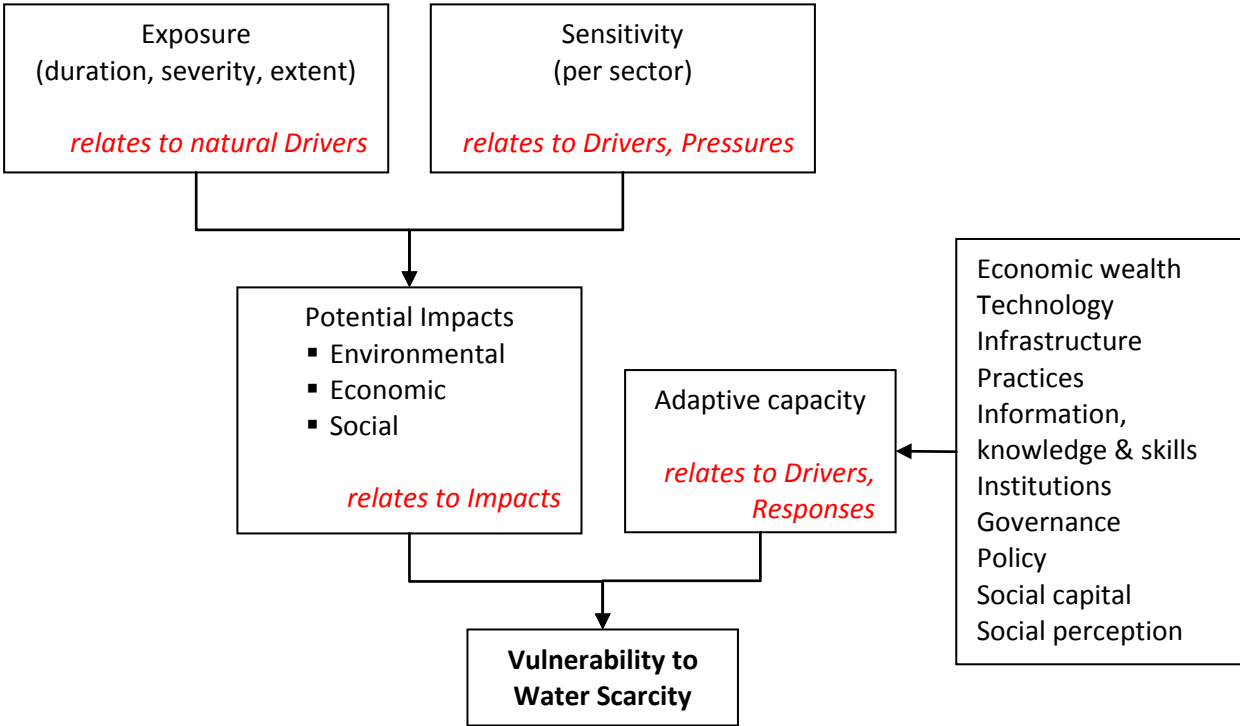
Exposure
(duration, severity, extent)

*relates to natural Drivers*

Sensitivity
(per sector)

*relates to Drivers, Pressures*

Economic wealth
Technology
Infrastructure
Practices
Information, knowledge & skills
Institutions
Governance
Policy
Social capital
Social perception

Potential Impacts
- Environmental
- Economic
- Social

*relates to Impacts*

Adaptive capacity

*relates to Drivers, Responses*

**Vulnerability to Water Scarcity**